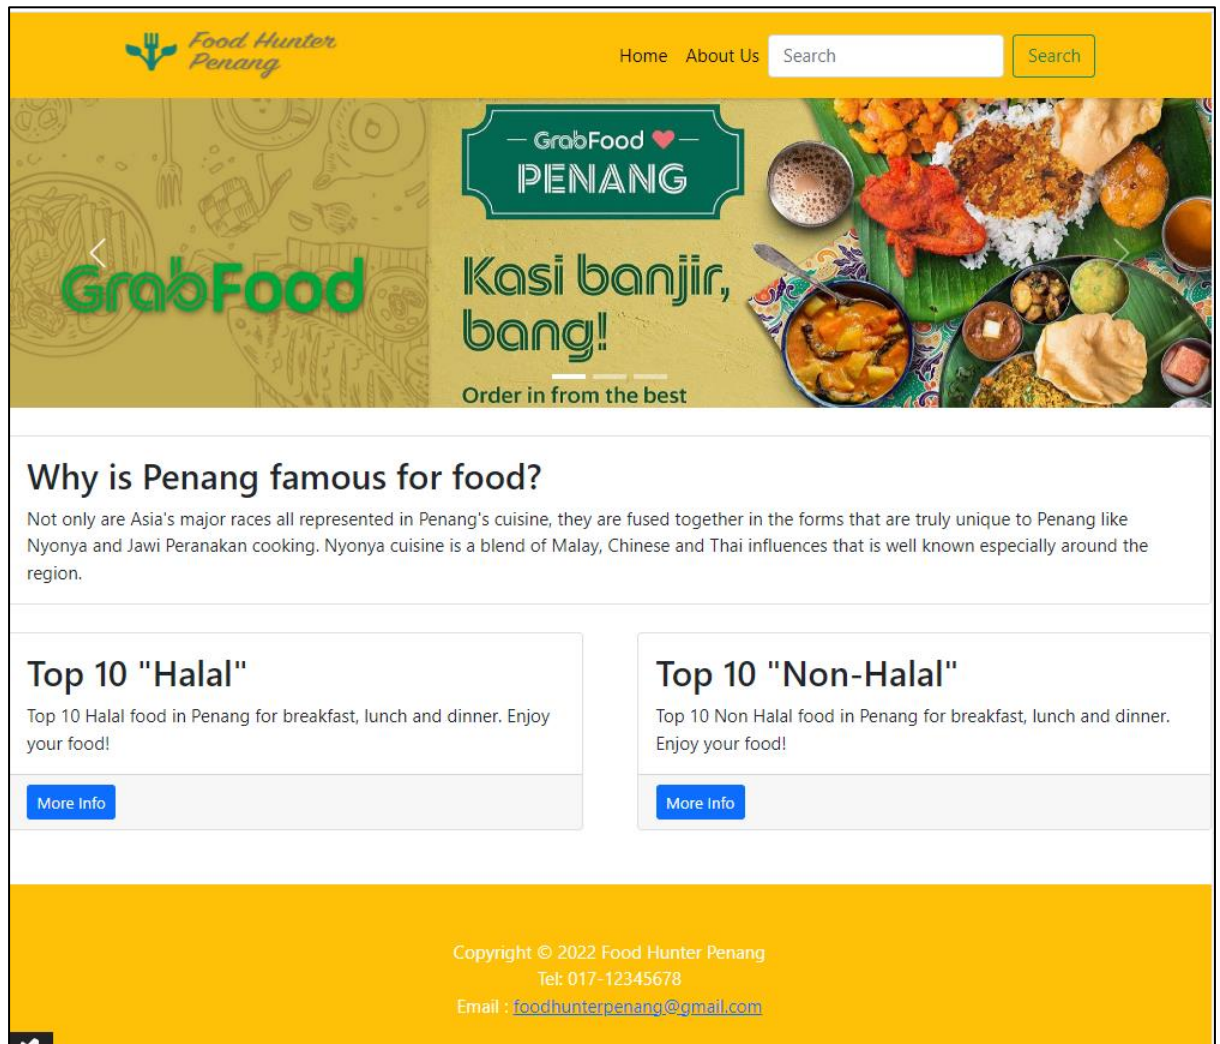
Food Hunter Penang

Home About Us Search Search

GrabFood

— GrabFood — PENANG

Kasi banjir, bang!

Order in from the best

Why is Penang famous for food?

Not only are Asia's major races all represented in Penang's cuisine, they are fused together in the forms that are truly unique to Penang like Nyonya and Jawi Peranakan cooking. Nyonya cuisine is a blend of Malay, Chinese and Thai influences that is well known especially around the region.

Top 10 "Halal"

Top 10 Halal food in Penang for breakfast, lunch and dinner. Enjoy your food!

More Info

Top 10 "Non-Halal"

Top 10 Non Halal food in Penang for breakfast, lunch and dinner. Enjoy your food!

More Info

Copyright © 2022 Food Hunter Penang
Tel: 017-12345678
Email : foodhunterpenang@gmail.com